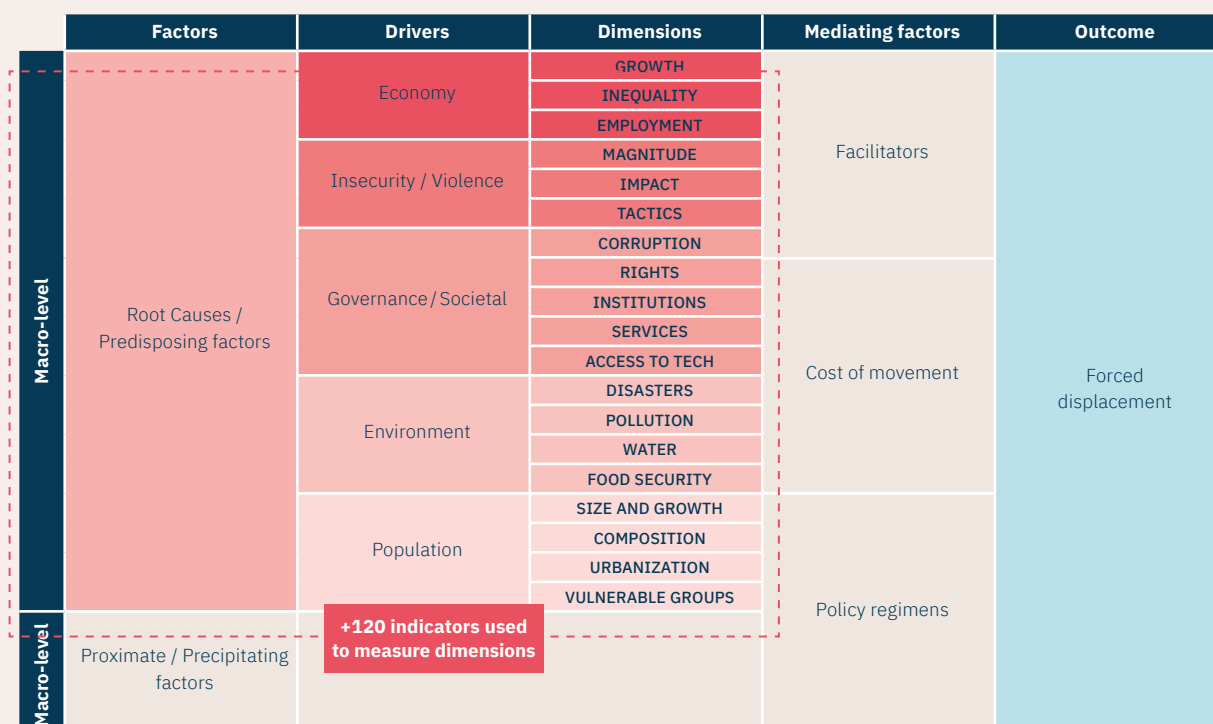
| | Factors | Drivers | Dimensions | Mediating factors | Outcome |
|---|---|---|---|---|---|
| Macro-level | Root Causes / Predisposing factors | Economy | GROWTH | Facilitators | Forced displacement |
| | | | INEQUALITY | | |
| | | | EMPLOYMENT | | |
| | | Insecurity / Violence | MAGNITUDE | | |
| | | | IMPACT | | |
| | | | TACTICS | | |
| | | Governance / Societal | CORRUPTION | | |
| | | | RIGHTS | Cost of movement | |
| | | | INSTITUTIONS | | |
| | | | SERVICES | | |
| | | | ACCESS TO TECH | | |
| | | Environment | DISASTERS | | |
| | | | POLLUTION | | |
| | | | WATER | | |
| | | | FOOD SECURITY | | |
| | | Population | SIZE AND GROWTH | Policy regimens | |
| | | | COMPOSITION | | |
| | | | URBANIZATION | | |
| | | | VULNERABLE GROUPS | | |
| Macro-level | Proximate / Precipitating factors | | | | |

+120 indicators used to measure dimensions